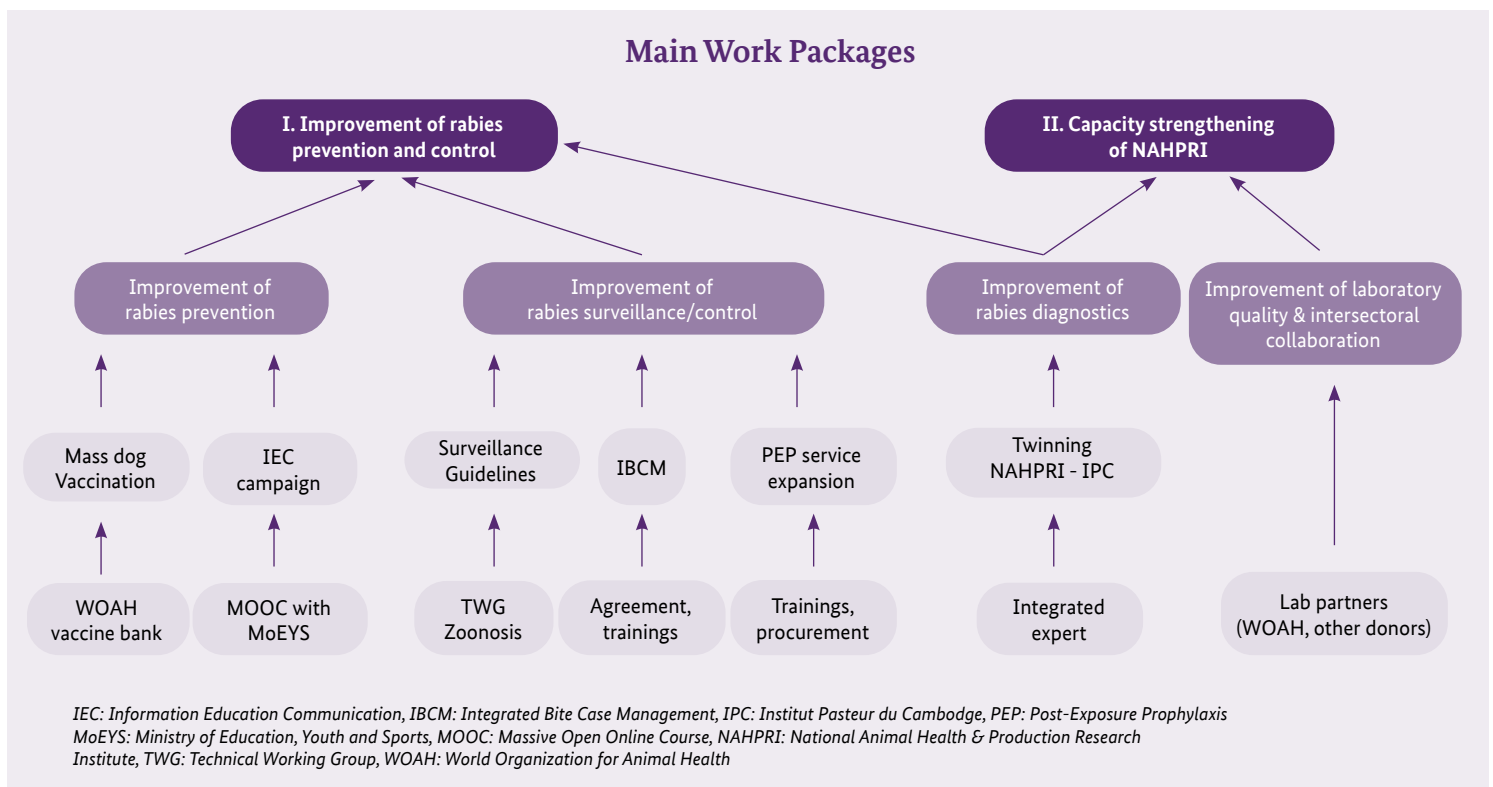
Main Work Packages

I. Improvement of rabies prevention and control

II. Capacity strengthening of NAHPRI

Improvement of rabies prevention

Improvement of rabies surveillance/control

Improvement of rabies diagnostics

Improvement of laboratory quality & intersectoral collaboration

Mass dog Vaccination

IEC campaign

Surveillance Guidelines

IBCM

PEP service expansion

Twinning NAHPRI - IPC

WOAH vaccine bank

MOOC with MoEYS

TWG Zoonosis

Agreement, trainings

Trainings, procurement

Integrated expert

Lab partners (WOAH, other donors)

IEC: Information Education Communication, IBCM: Integrated Bite Case Management, IPC: Institut Pasteur du Cambodge, PEP: Post-Exposure Prophylaxis MoEYS: Ministry of Education, Youth and Sports, MOOC: Massive Open Online Course, NAHPRI: National Animal Health & Production Research Institute, TWG: Technical Working Group, WOAH: World Organization for Animal Health